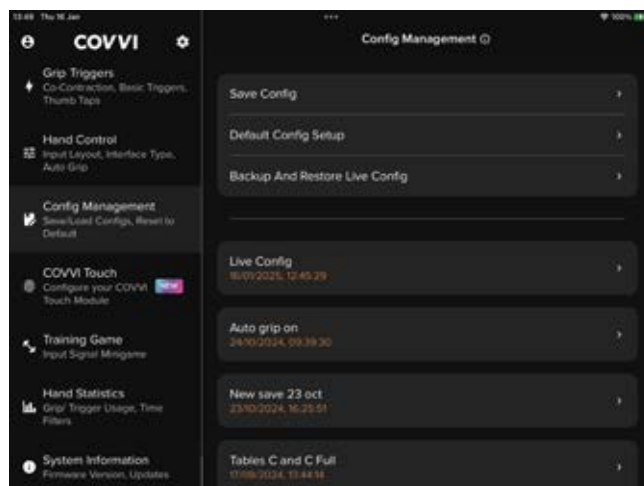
13:49 Thu 16 Jan
•••
100%

COVVI

Grip Triggers
Co-Contraction, Basic Triggers, Thumb Taps

Hand Control
Input Layout, Interface Type, Auto Grip

Config Management
Save/Load Configs, Reset to Default

COVVI Touch
Configure your COVVI Touch Module
NEW

Training Game
Input Signal Minigame

Hand Statistics
Grip/ Trigger Usage, Time Filters

System Information
Firmware Version, Updates

Config Management ⓘ

Save Config

Default Config Setup

Backup And Restore Live Config

Live Config
16/01/2025, 12:45:29

Auto grip on
24/10/2024, 09:39:30

New save 23 oct
23/10/2024, 16:25:51

Tables C and C Full
17/09/2024, 13:44:14